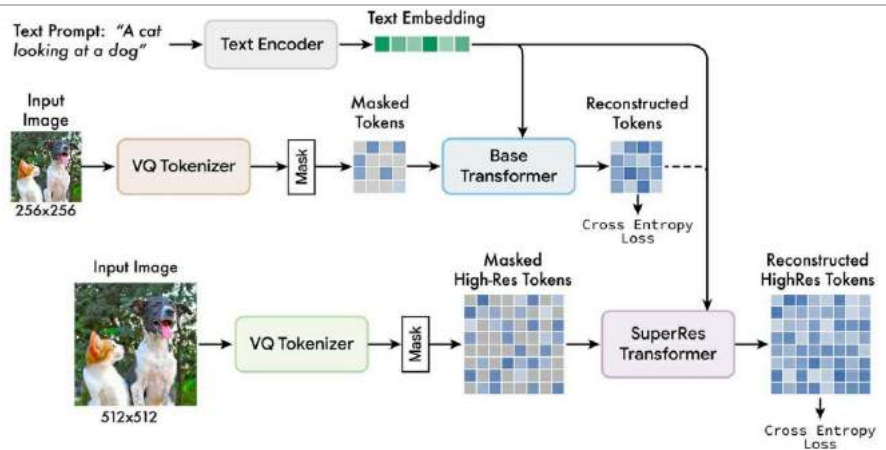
Text Prompt: "A cat looking at a dog"

Text Encoder

Text Embedding

Input Image

256x256

VQ Tokenizer

Mask

Masked Tokens

Base Transformer

Reconstructed Tokens

Cross Entropy Loss

Input Image

512x512

VQ Tokenizer

Mask

Masked High-Res Tokens

SuperRes Transformer

Reconstructed HighRes Tokens

Cross Entropy Loss